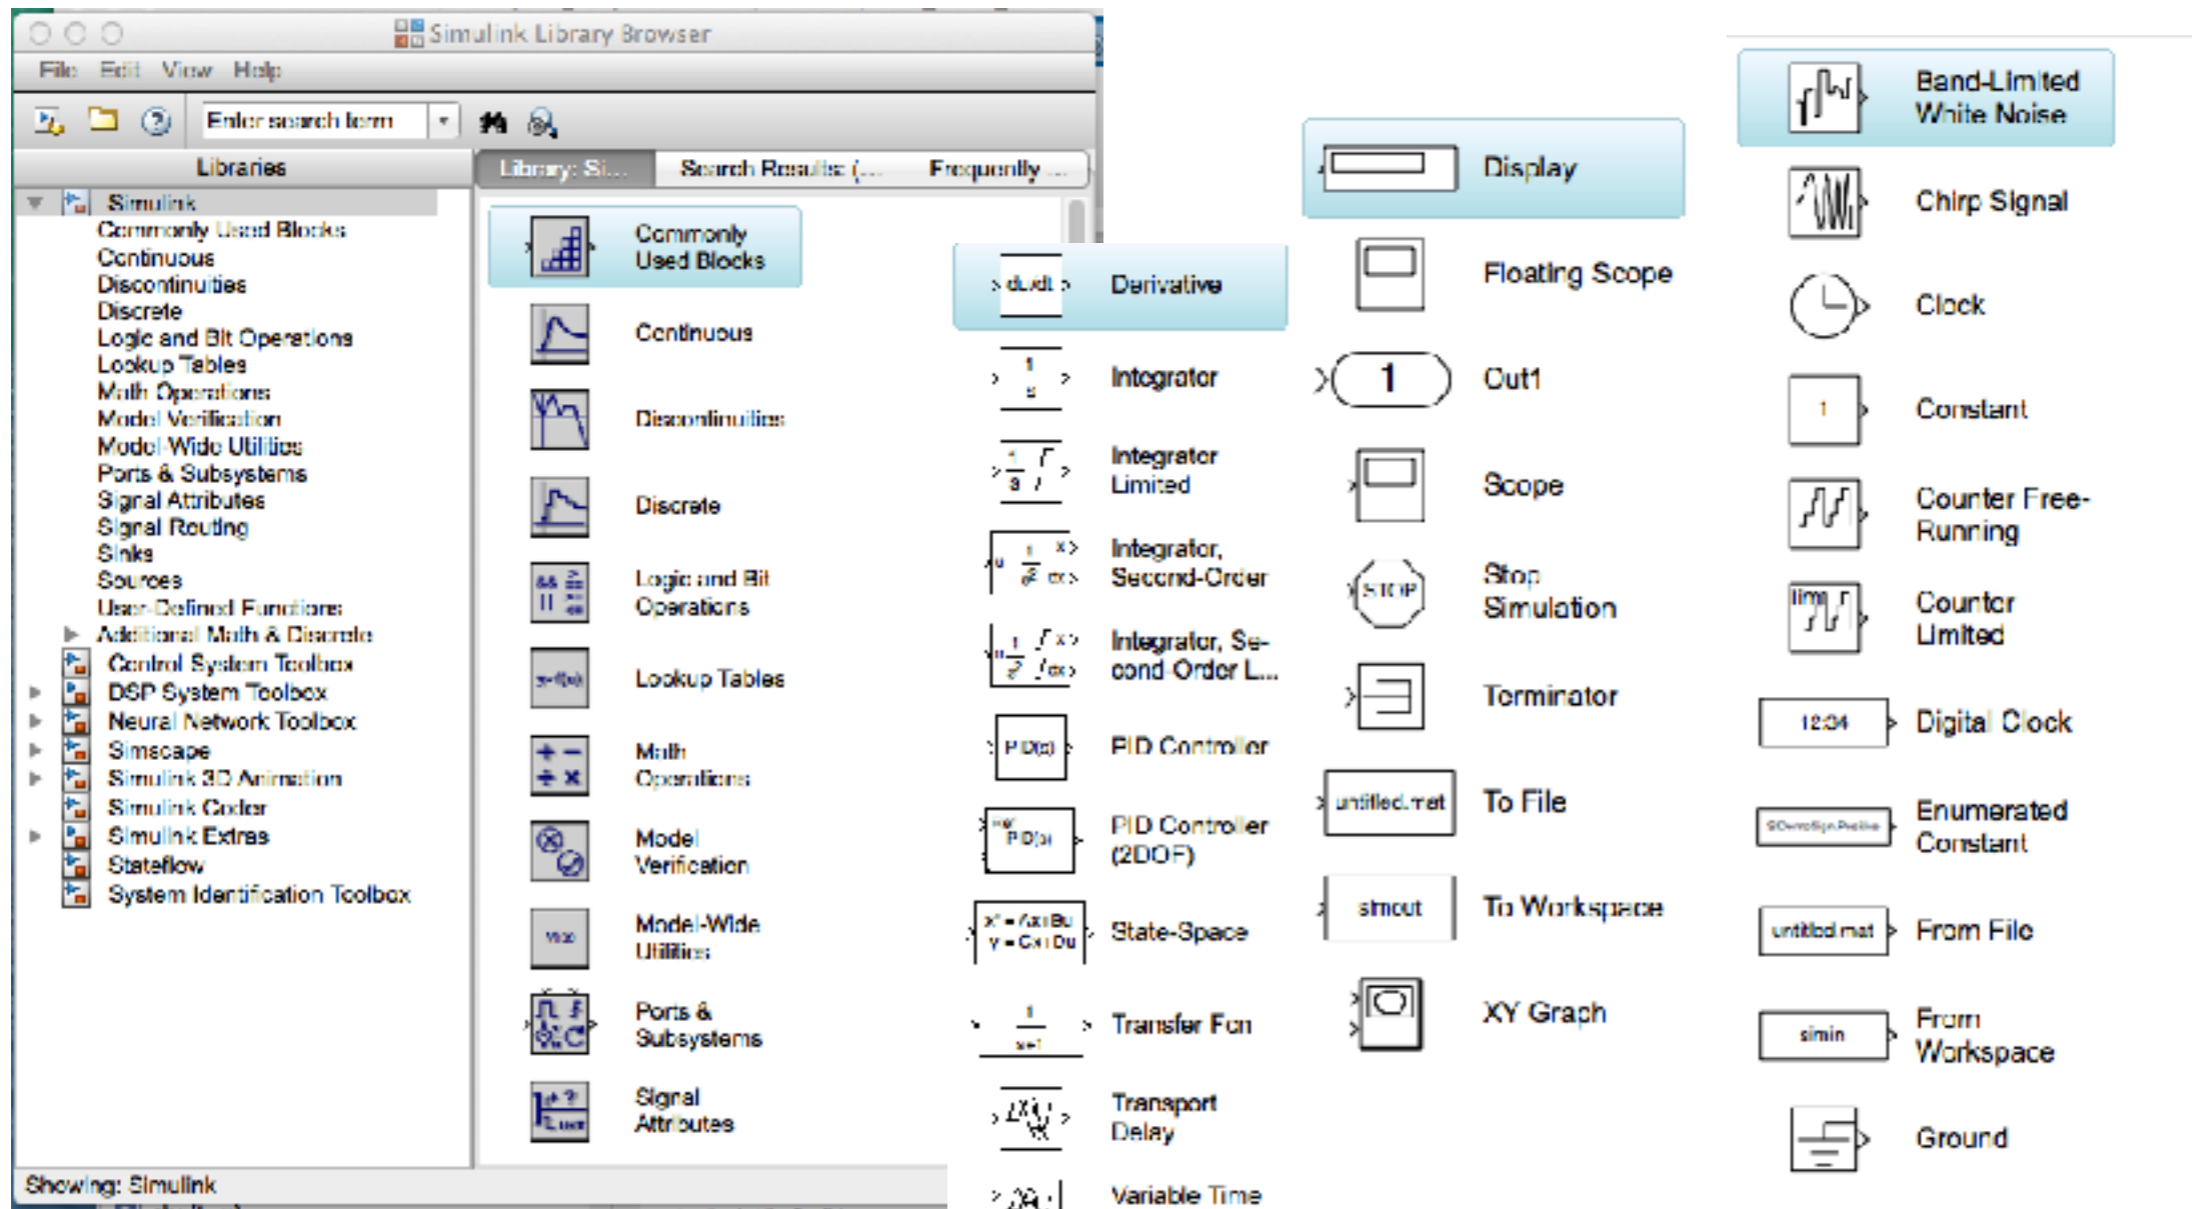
Simulink Library Browser

File Edit View Help

Enter search term

Libraries

Simulink
Commonly Used Blocks
Continuous
Discontinuities
Discrete
Logic and Bit Operations
Lookup Tables
Math Operations
Model Verification
Model-Wide Utilities
Ports & Subsystems
Signal Attributes
Signal Routing
Sinks
Sources
User-Defined Functions
Additional Math & Discrete
Control System Toolbox
DSP System Toolbox
Neural Network Toolbox
Simscape
Simulink 3D Animation
Simulink Coder
Simulink Extras
Stateflow
System Identification Toolbox

Showing: Simulink

Library: Si... Search Results: (... Frequently ...

Commonly Used Blocks
Continuous
Discontinuities
Discrete
Logic and Bit Operations
Lookup Tables
Math Operations
Model Verification
Model-Wide Utilities
Ports & Subsystems
Signal Attributes

du/dt Derivative
$\frac{1}{s}$ Integrator
$\frac{1}{s}$ Integrator Limited
$\frac{1}{s^2}$ Integrator, Second-Order
$\frac{1}{s^2}$ Integrator, Second-Order L...
PID(s) PID Controller
PID(s) PID Controller (2DOF)
$x' = Ax+Bu$ $y = Cx+Du$ State-Space
$\frac{1}{s+1}$ Transfer Fcn
Transport Delay
Variable Time

Display
Floating Scope
1 Out1
Scope
STOP Stop Simulation
Terminator
untitled.mat To File
simout To Workspace
XY Graph

Band-Limited White Noise
Chirp Signal
Clock
1 Constant
Counter Free-Running
Counter Limited
12:34 Digital Clock
Enumerated Constant
untitled.mat From File
simin From Workspace
Ground